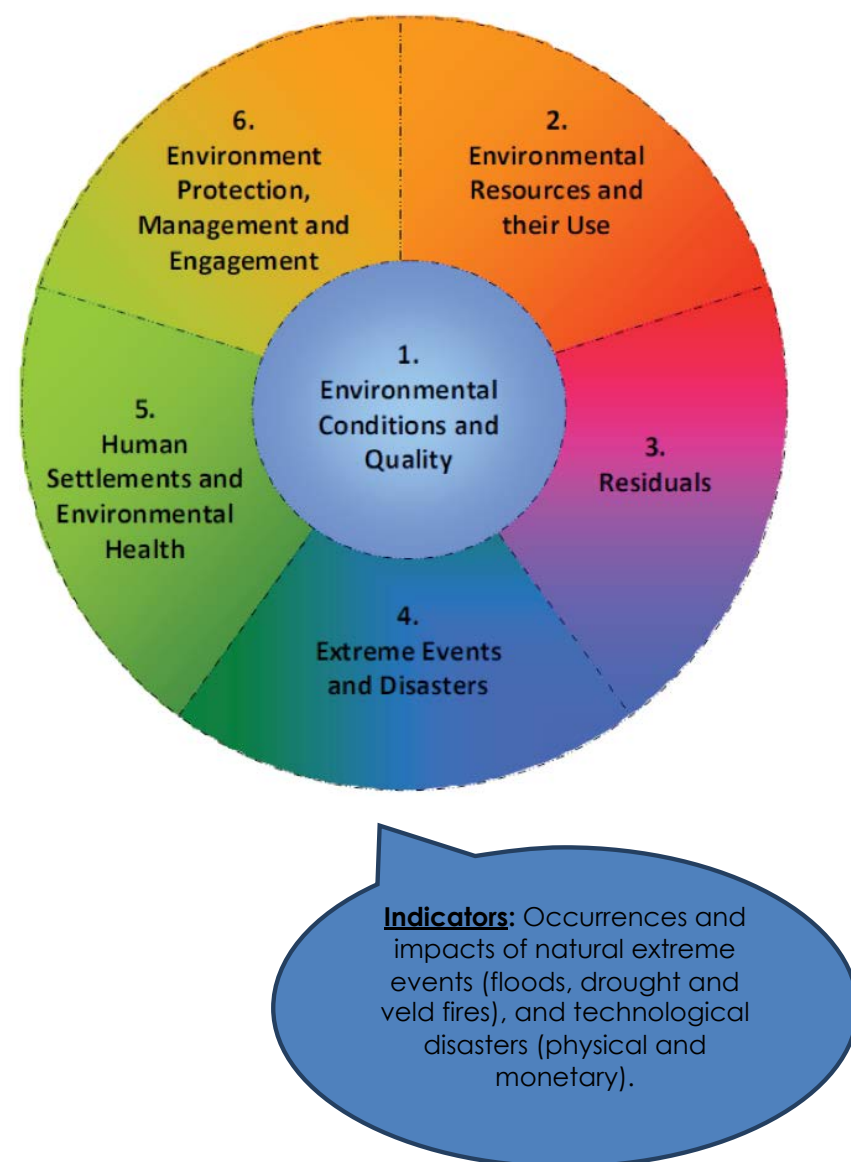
1.
Environmental Conditions and Quality

2.
Environmental Resources and their Use

3.
Residuals

4.
Extreme Events and Disasters

5.
Human Settlements and Environmental Health

6.
Environment Protection, Management and Engagement

**Indicators:** Occurrences and impacts of natural extreme events (floods, drought and veld fires), and technological disasters (physical and monetary).